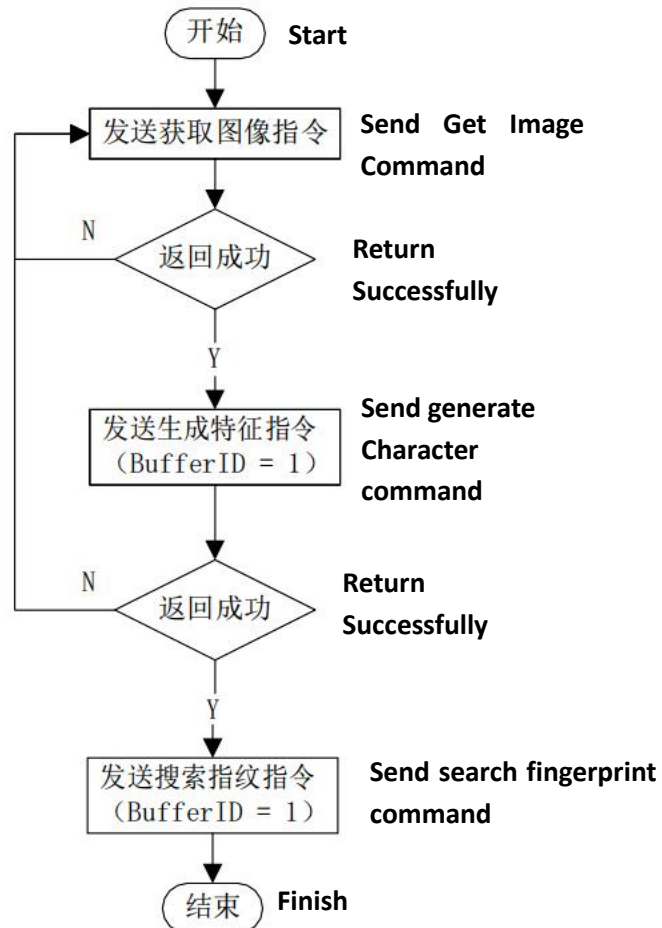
开始 Start

发送获取图像指令 Send Get Image Command

N

返回成功 Return Successfully

Y

发送生成特征指令 (BufferID = 1) Send generate Character command

N

返回成功 Return Successfully

Y

发送搜索指纹指令 (BufferID = 1) Send search fingerprint command

结束 Finish